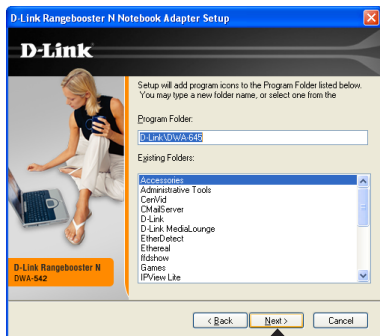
D-Link Rangebooster N Notebook Adapter Setup

D-Link

Setup will add program icons to the Program Folder listed below. You may type a new folder name, or select one from the

Program Folder:

D-Link\DWA-645

Existing Folders:

Accessories
Administrative Tools
CenVid
CMailServer
D-Link
D-Link MediaLounge
EtherDetect
Ethereal
ffdshow
Games
IPView Lite

D-Link Rangebooster N DWA-542

< Back
Next >
Cancel